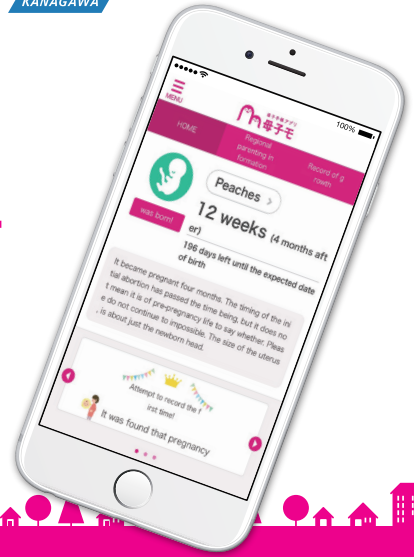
KANAGAWA

MENU

母子手帳アプリ
母子モ

100%

HOME

Regional parenting in formation

Record of g rowth

Peaches

was born!

12 weeks (4 months aft er)

196 days left until the expected date of birth

It became pregnant four months. The timing of the ini tial abortion has passed the time being, but it does no t mean it is of pre-pregnancy life to say whether. Pleas e do not continue to impossible. The size of the uterus , is about just the newborn head.

Attempt to record the f irst time!

It was found that pregnancy